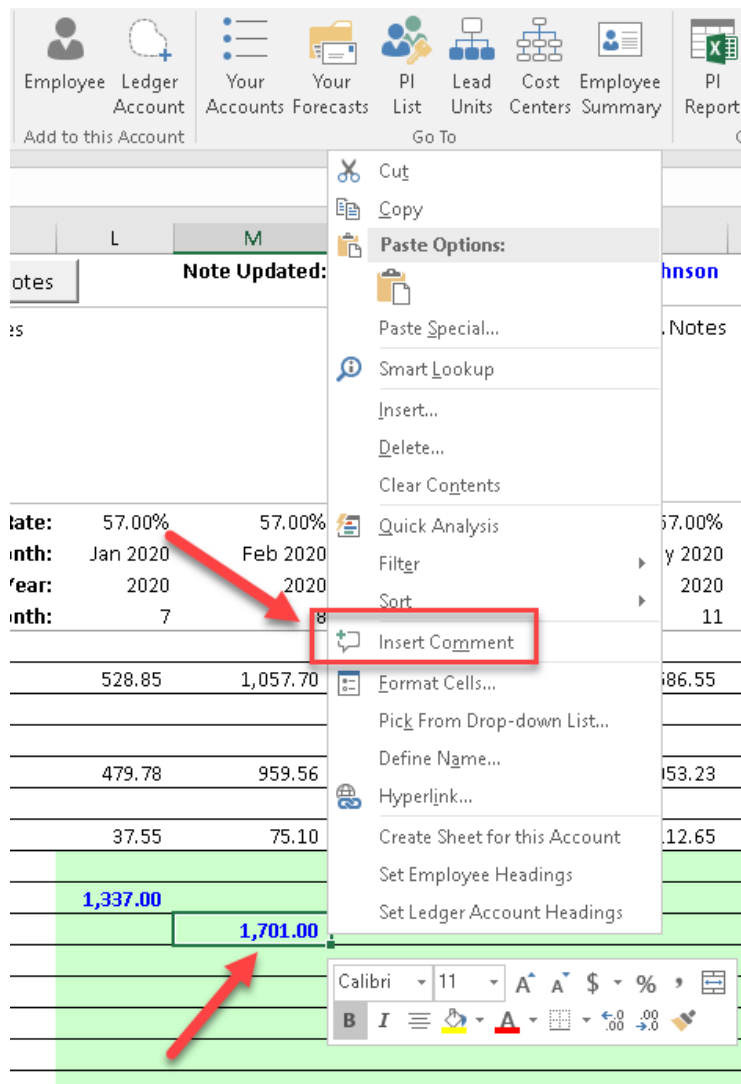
Employee Ledger Account
Add to this Account

Your Accounts Your Forecasts PI List Lead Units Cost Centers Employee Summary
Go To

PI Report

L M

otes

Note Updated:

hnson

es

.Notes

Rate: 57.00% 57.00% 57.00%
onth: Jan 2020 Feb 2020 y 2020
Year: 2020 2020 2020
onth: 7 8 11

528.85 1,057.70 586.55

479.78 959.56 053.23

37.55 75.10 112.65

1,337.00

1,701.00

Cut
Copy
Paste Options:
Paste Special...
Smart Lookup
Insert...
Delete...
Clear Contents
Quick Analysis
Filter
Sort
Insert Comment
Format Cells...
Pick From Drop-down List...
Define Name...
Hyperlink...
Create Sheet for this Account
Set Employee Headings
Set Ledger Account Headings

Calibri 11 $ % ,
B I A